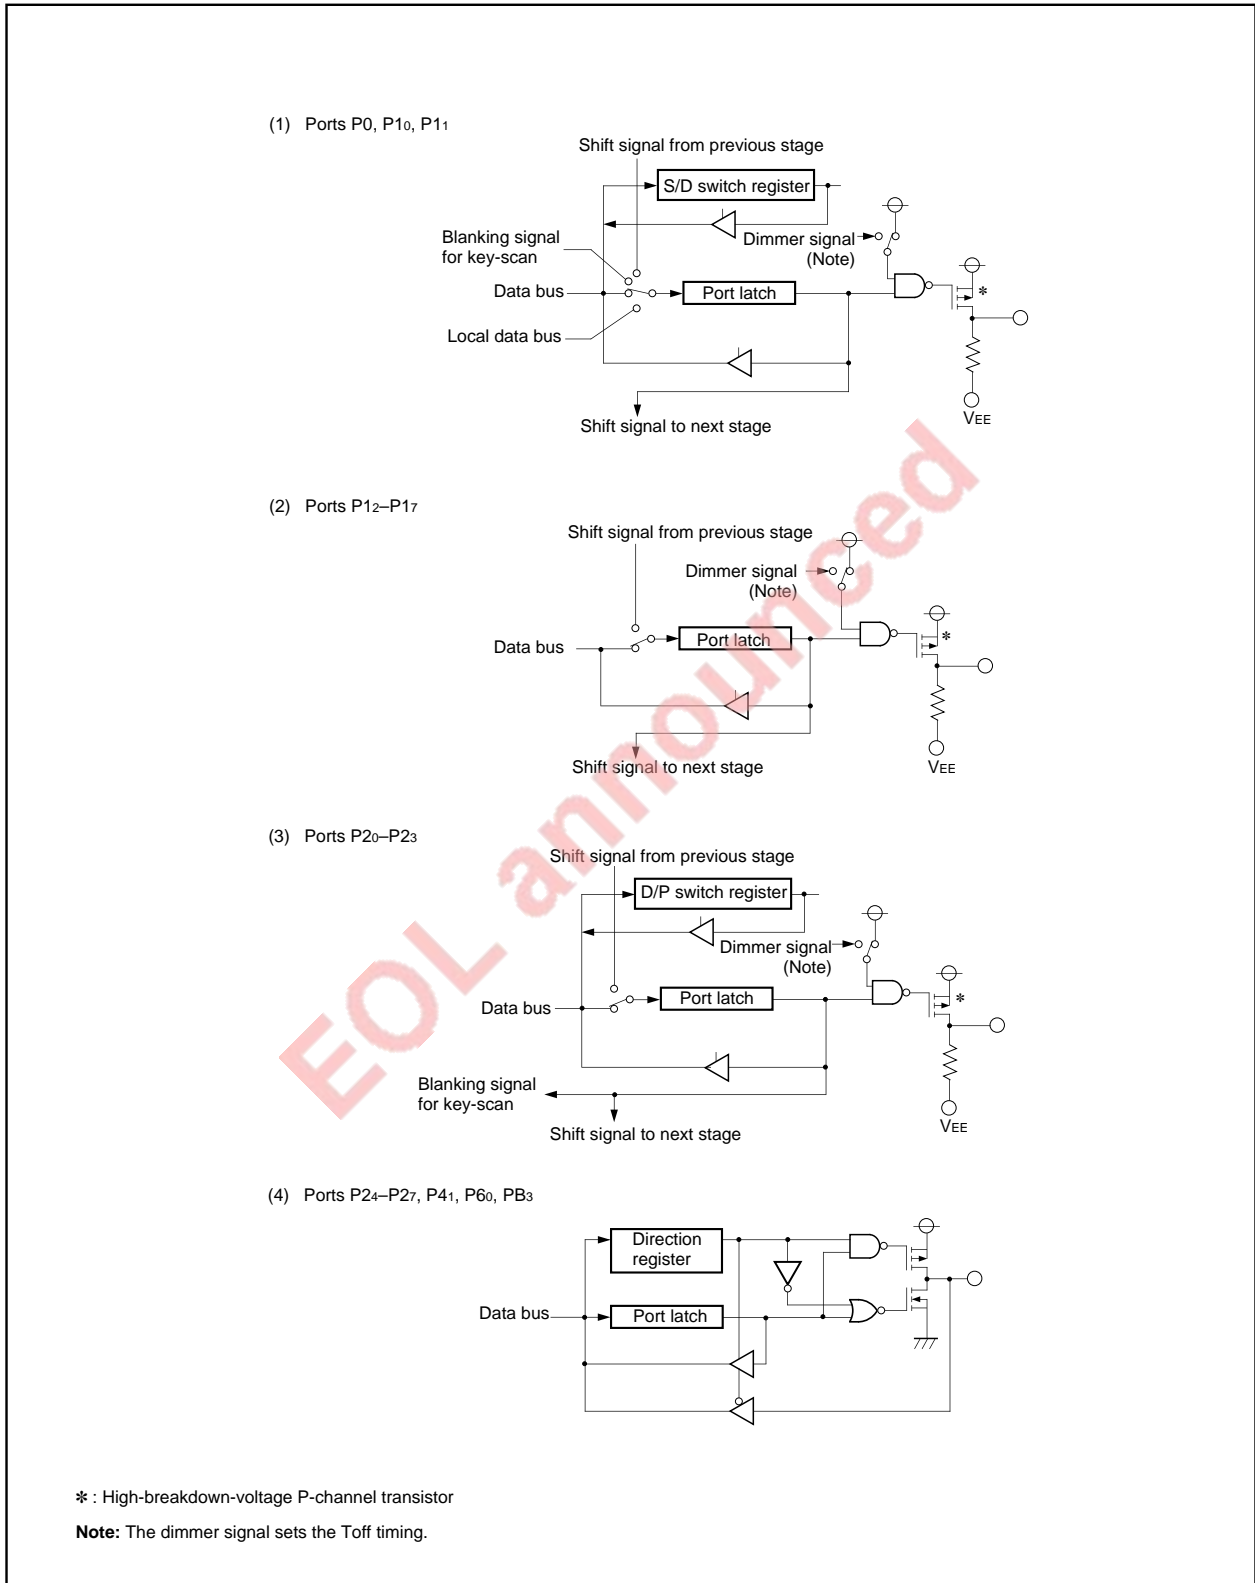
(1) Ports P0, P1$_0$, P1$_1$

Shift signal from previous stage

S/D switch register

Blanking signal for key-scan

Dimmer signal (Note)

Data bus

Port latch

*

Local data bus

$V_{EE}$

Shift signal to next stage

(2) Ports P1$_2$–P1$_7$

Shift signal from previous stage

Dimmer signal (Note)

Data bus

Port latch

*

$V_{EE}$

Shift signal to next stage

EOL announced

(3) Ports P2$_0$–P2$_3$

Shift signal from previous stage

D/P switch register

Dimmer signal (Note)

Data bus

Port latch

*

Blanking signal for key-scan

$V_{EE}$

Shift signal to next stage

(4) Ports P2$_4$–P2$_7$, P4$_1$, P6$_0$, PB$_3$

Direction register

Data bus

Port latch

✻ : High-breakdown-voltage P-channel transistor

**Note:** The dimmer signal sets the Toff timing.